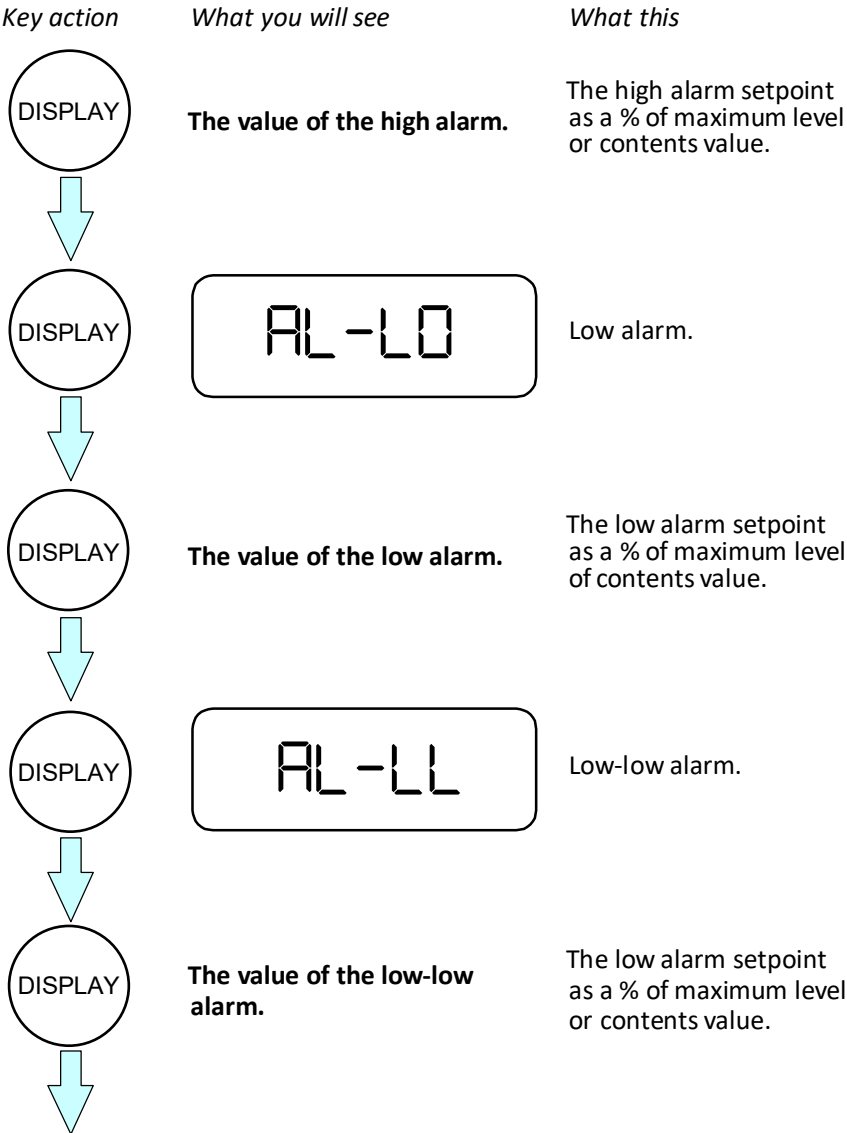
Key action What you will see What this

DISPLAY

The value of the high alarm.

The high alarm setpoint as a % of maximum level or contents value.

DISPLAY

AL-LO

Low alarm.

DISPLAY

The value of the low alarm.

The low alarm setpoint as a % of maximum level of contents value.

DISPLAY

AL-LL

Low-low alarm.

DISPLAY

The value of the low-low alarm.

The low alarm setpoint as a % of maximum level or contents value.